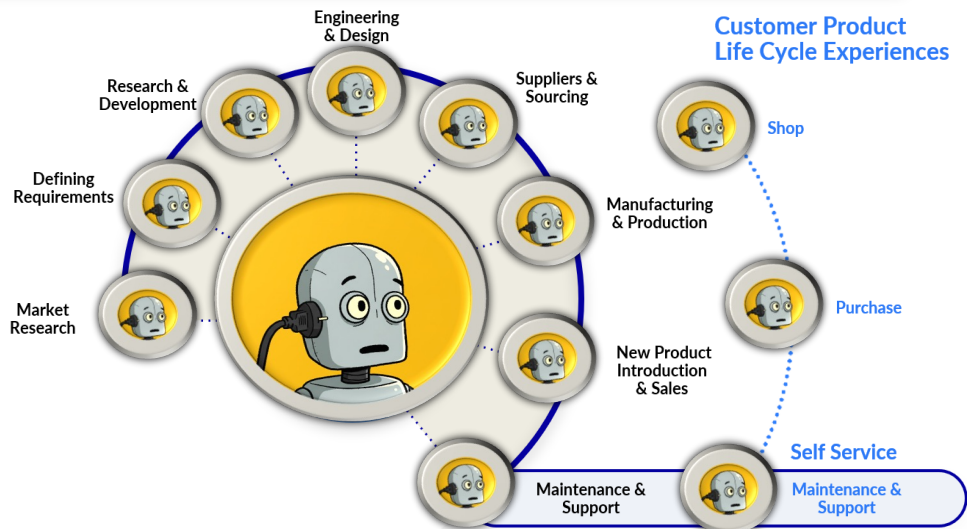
Customer Product Life Cycle Experiences

Engineering & Design

Research & Development

Suppliers & Sourcing

Defining Requirements

Manufacturing & Production

Market Research

New Product Introduction & Sales

Maintenance & Support

Shop

Purchase

Self Service

Maintenance & Support